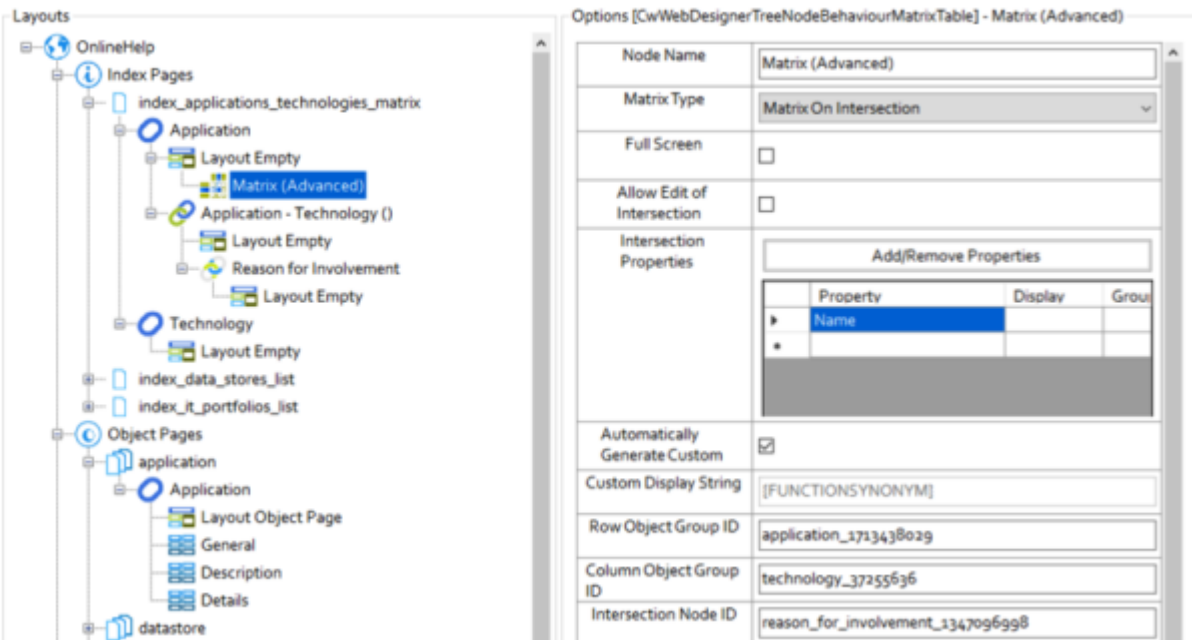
Layouts

OnlineHelp
Index Pages
index_applications_technologies_matrix
Application
Layout Empty
Matrix (Advanced)
Application - Technology ()
Layout Empty
Reason for Involvement
Layout Empty
Technology
Layout Empty
index_data_stores_list
index_it_portfolios_list
Object Pages
application
Application
Layout Object Page
General
Description
Details
datastore

Options [CwWebDesignerTreeNodeBehaviourMatrixTable] - Matrix (Advanced)

| Node Name | Matrix (Advanced) |
|---|---|
| Matrix Type | Matrix On Intersection |
| Full Screen | ☐ |
| Allow Edit of Intersection | ☐ |
| Intersection Properties | Add/Remove Properties |
| Automatically Generate Custom | ☑ |
| Custom Display String | [FUNCTIONSYNONYM] |
| Row Object Group ID | application_1713438029 |
| Column Object Group ID | technology_37255636 |
| Intersection Node ID | reason_for_involvement_1347096998 |

| | Property | Display | Grou |
|---|---|---|---|
| ▸ | Name | | |
| * | | | |